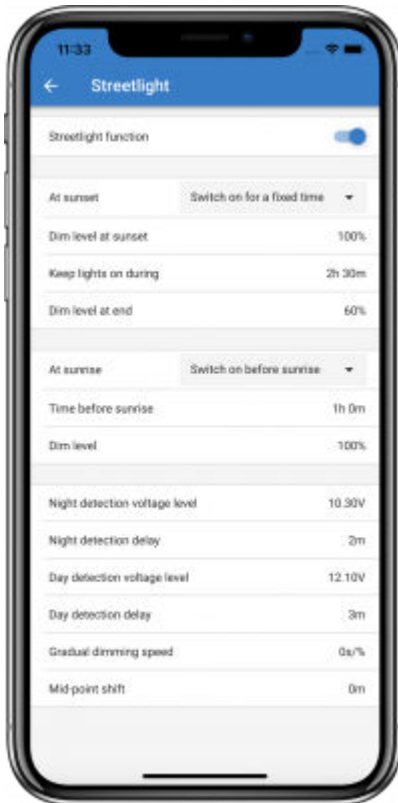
11:33

Streetlight

Streetlight function

At sunset | Switch on for a fixed time

Dim level at sunset 100%

Keep lights on during 2h 30m

Dim level at end 60%

At sunrise | Switch on before sunrise

Time before sunrise 1h 0m

Dim level 100%

Night detection voltage level 10.30V

Night detection delay 2m

Day detection voltage level 12.10V

Day detection delay 3m

Gradual dimming speed 0s/%

Mid-point shift 0m